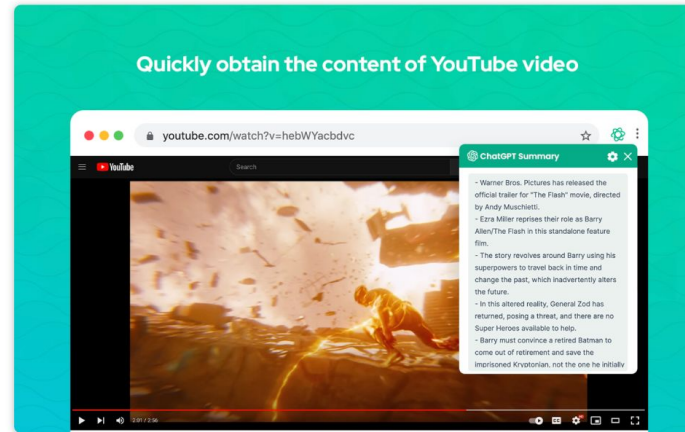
Quickly obtain the content of YouTube video

youtube.com/watch?v=hebWYacbdvc

YouTube

Search

ChatGPT Summary

- Warner Bros. Pictures has released the official trailer for "The Flash" movie, directed by Andy Muschietti.
- Ezra Miller reprises their role as Barry Allen/The Flash in this standalone feature film.
- The story revolves around Barry using his superpowers to travel back in time and change the past, which inadvertently alters the future.
- In this altered reality, General Zod has returned, posing a threat, and there are no Super Heroes available to help.
- Barry must convince a retired Batman to come out of retirement and save the imprisoned Kryptonian, not the one he initially

2:01 / 2:56